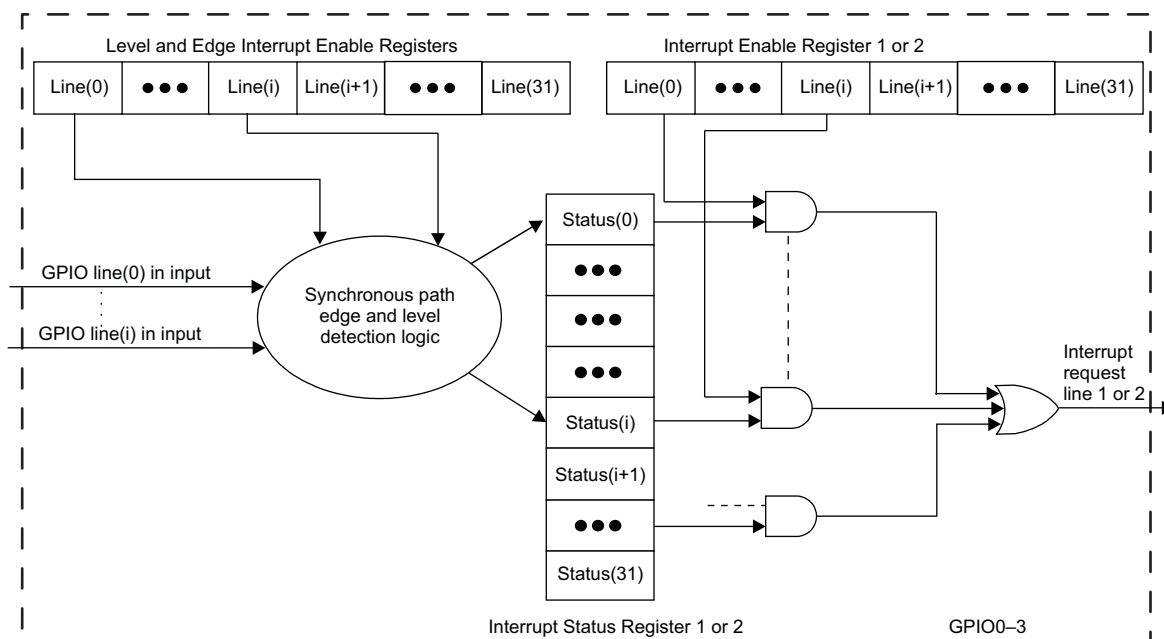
Level and Edge Interrupt Enable Registers

| Line(0) | ●●● | Line(i) | Line(i+1) | ●●● | Line(31) |
|---|---|---|---|---|---|

Interrupt Enable Register 1 or 2

| Line(0) | ●●● | Line(i) | Line(i+1) | ●●● | Line(31) |
|---|---|---|---|---|---|

GPIO line(0) in input

GPIO line(i) in input

Synchronous path edge and level detection logic

| Status(0) |
|---|
| ●●● |
| ●●● |
| ●●● |
| Status(i) |
| Status(i+1) |
| ●●● |
| Status(31) |

Interrupt request line 1 or 2

Interrupt Status Register 1 or 2

GPIO0–3